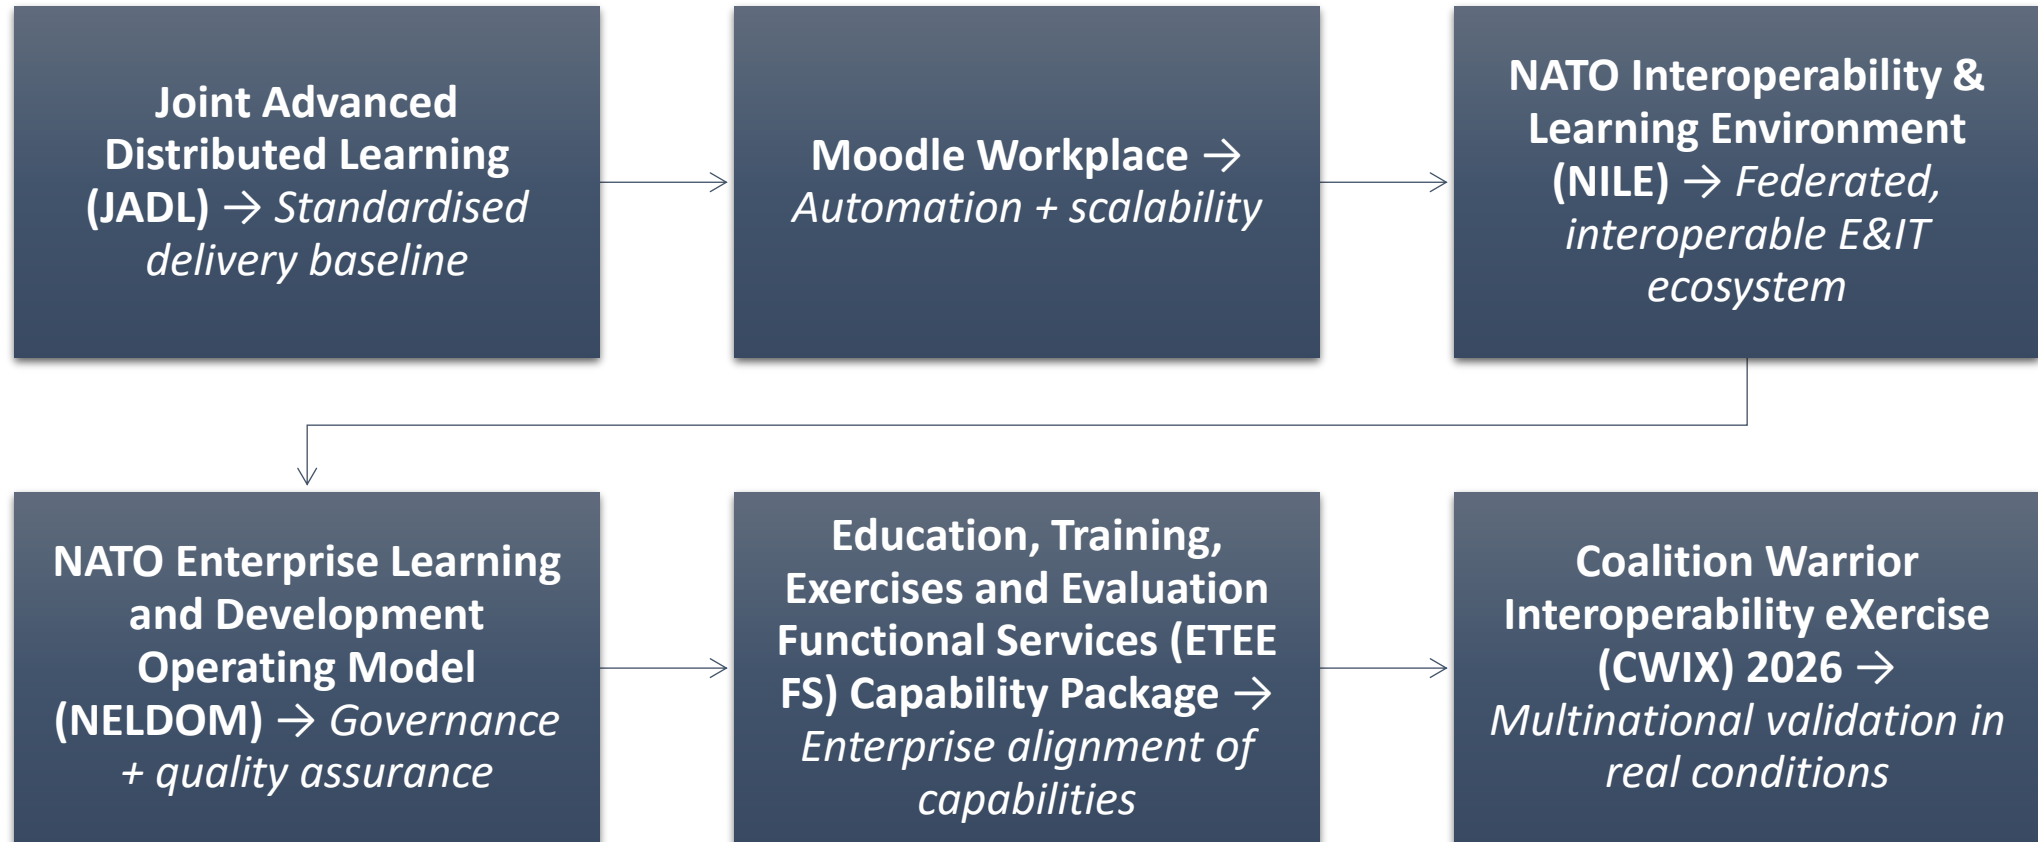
Joint Advanced Distributed Learning (JADL) → Standardised delivery baseline

Moodle Workplace → Automation + scalability

NATO Interoperability & Learning Environment (NILE) → Federated, interoperable E&IT ecosystem

NATO Enterprise Learning and Development Operating Model (NELDOM) → Governance + quality assurance

Education, Training, Exercises and Evaluation Functional Services (ETEE FS) Capability Package → Enterprise alignment of capabilities

Coalition Warrior Interoperability eXercise (CWIX) 2026 → Multinational validation in real conditions